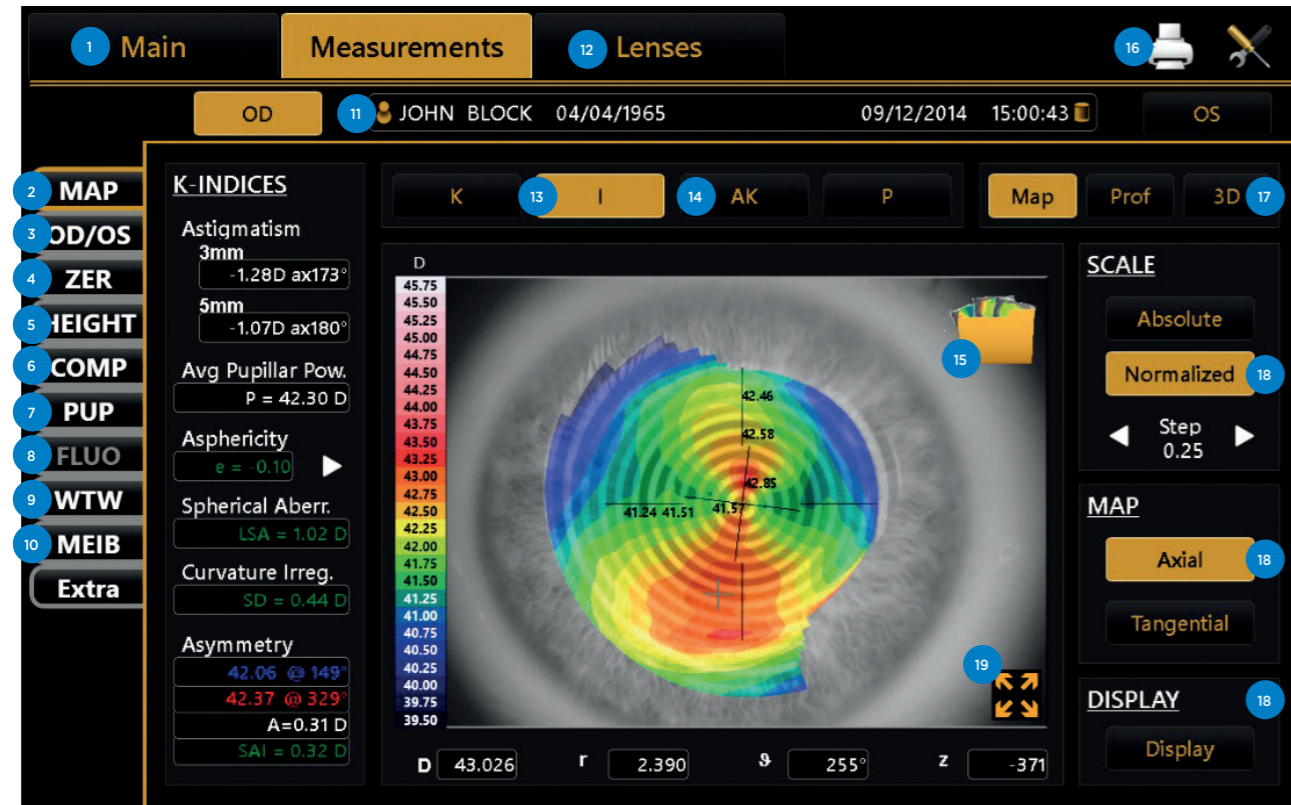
1 Main
Measurements
12 Lenses
16

OD
11 JOHN BLOCK 04/04/1965
09/12/2014 15:00:43
OS

2 MAP
3 OD/OS
4 ZER
5 HEIGHT
6 COMP
7 PUP
8 FLUO
9 WTW
10 MEIB
Extra

K-INDICES
Astigmatism
3mm
-1.28D ax173°
5mm
-1.07D ax180°
Avg Pupillar Pow.
P = 42.30 D
Asphericity
e = -0.10
Spherical Aberr.
LSA = 1.02 D
Curvature Irreg.
SD = 0.44 D
Asymmetry
42.06 @ 149°
42.37 @ 329°
A=0.31 D
SAI = 0.32 D

K
13 I
14 AK
P

Map
Prof
3D 17

D
45.75
45.50
45.25
45.00
44.75
44.50
44.25
44.00
43.75
43.50
43.25
43.00
42.75
42.50
42.25
42.00
41.75
41.50
41.25
41.00
40.75
40.50
40.25
40.00
39.75
39.50

15
42.46
42.58
42.85
41.24 41.51
41.57
19

D 43.026
r 2.390
ϑ 255°
z -371

SCALE
Absolute
Normalized 18
Step
0.25

MAP
Axial 18
Tangential

DISPLAY 18
Display